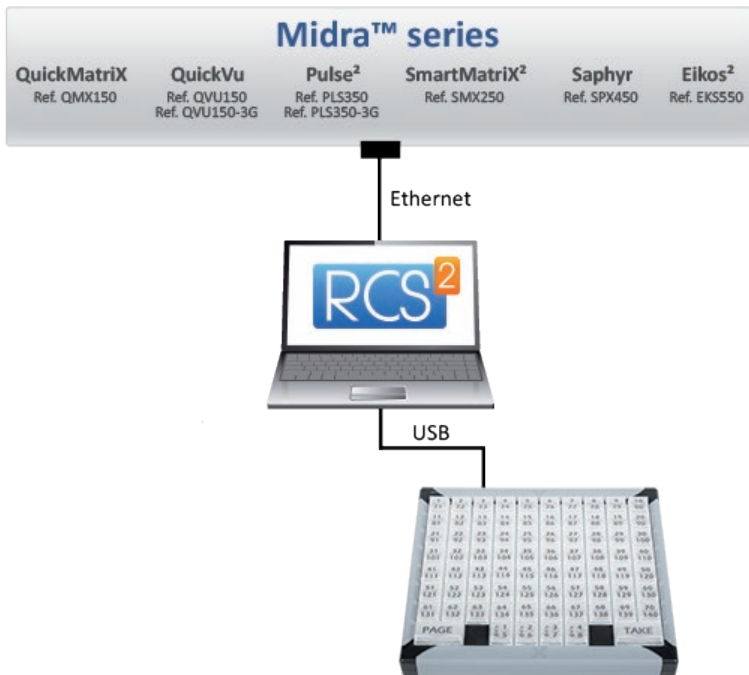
Midra™ series

QuickMatriX
Ref. QMX150

QuickVu
Ref. QVU150
Ref. QVU150-3G

Pulse²
Ref. PLS350
Ref. PLS350-3G

SmartMatriX²
Ref. SMX250

Saphyr
Ref. SPX450

Eikos²
Ref. EKS550

Ethernet

RCS²

USB

PAGE

TAKE